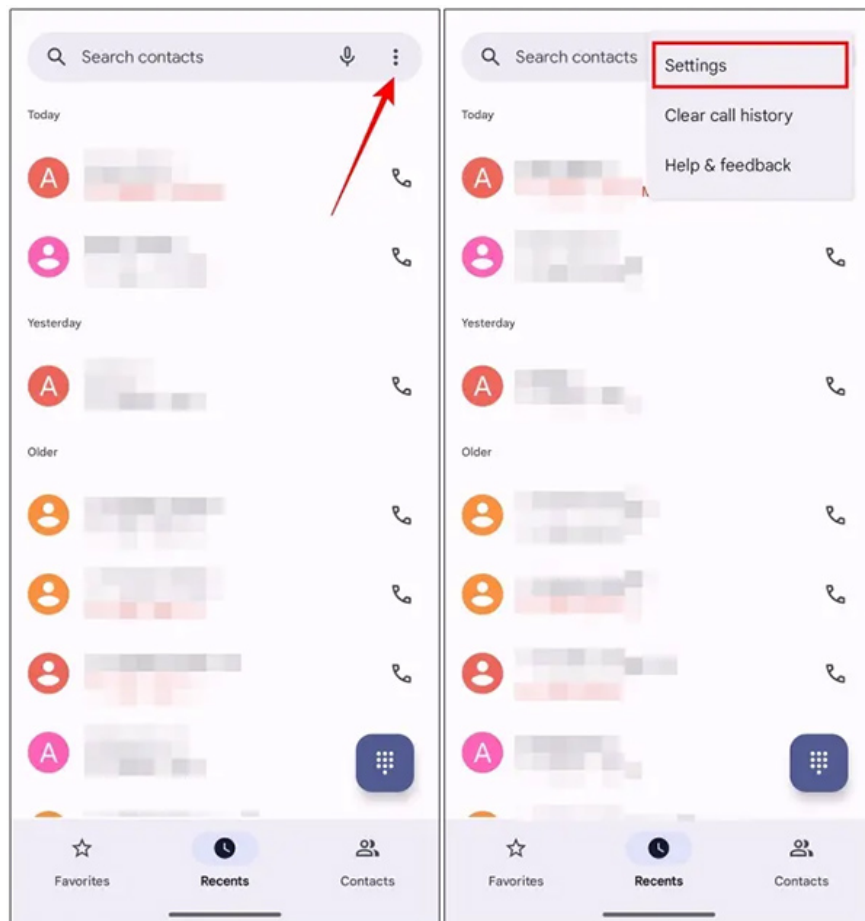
Search contacts

Today

A

Yesterday

A

Older

A

Favorites

Recents

Contacts

Search contacts

Settings

Clear call history

Help & feedback

Today

A

Yesterday

A

Older

A

Favorites

Recents

Contacts